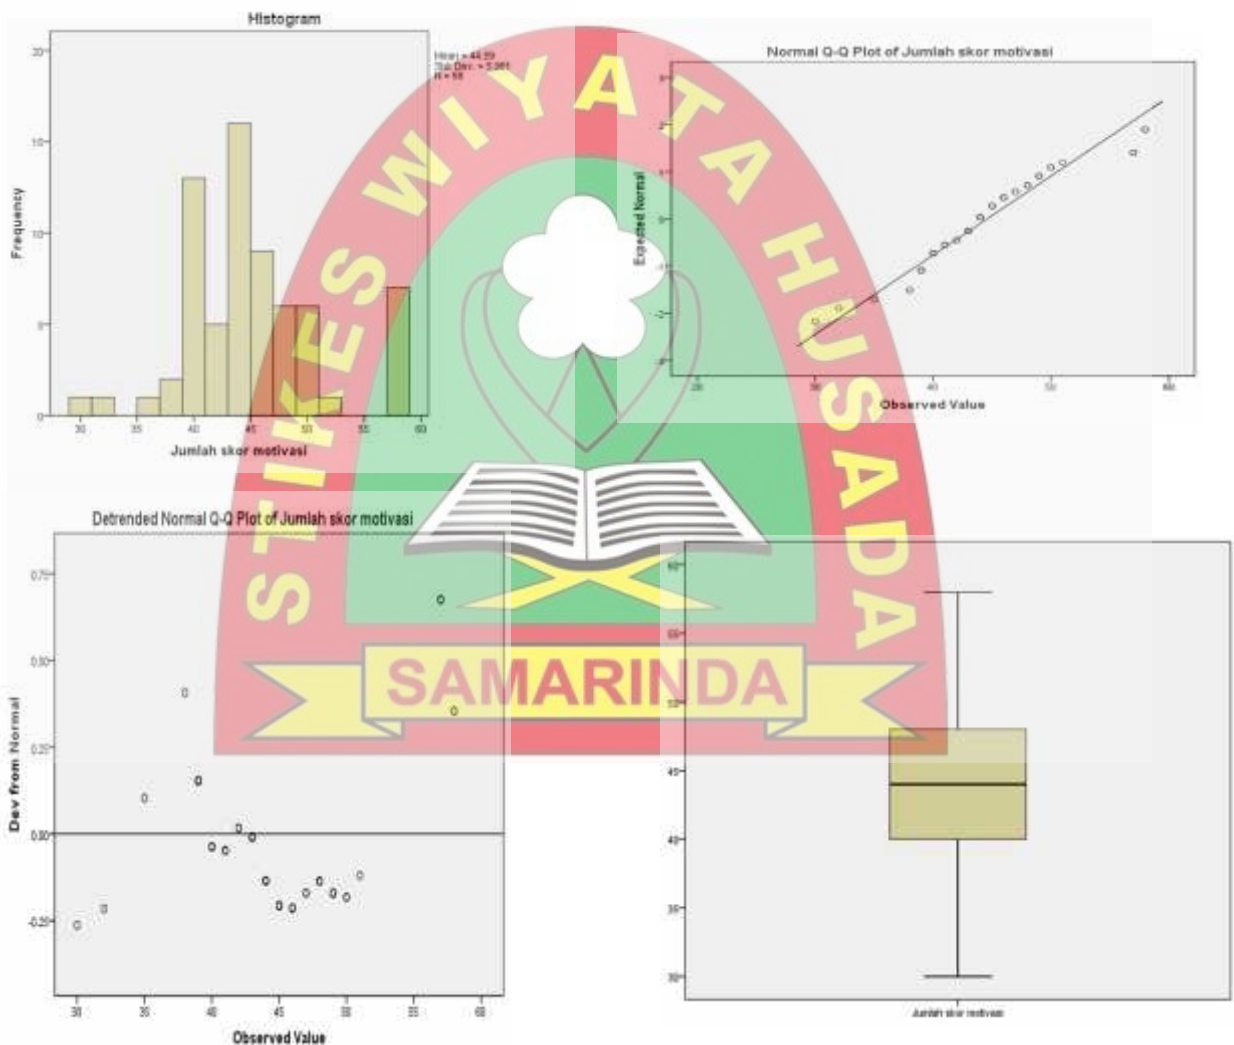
Histogram

Mean = 44.59
Std. Dev. = 5.961
N = 58

Frequency

20
15
10
5
0

30
35
40
45
50
55
60

Jumlah skor motivasi

Normal Q-Q Plot of Jumlah skor motivasi

Expected Normal

Observed Value

STIKES WIYATA HUSADA

SAMARINDA

Detrended Normal Q-Q Plot of Jumlah skor motivasi

Dev from Normal

0.75
0.50
0.25
0.00
-0.25

30
35
40
45
50
55
60

Observed Value

60
55
50
45
40
35
30

Jumlah skor motivasi